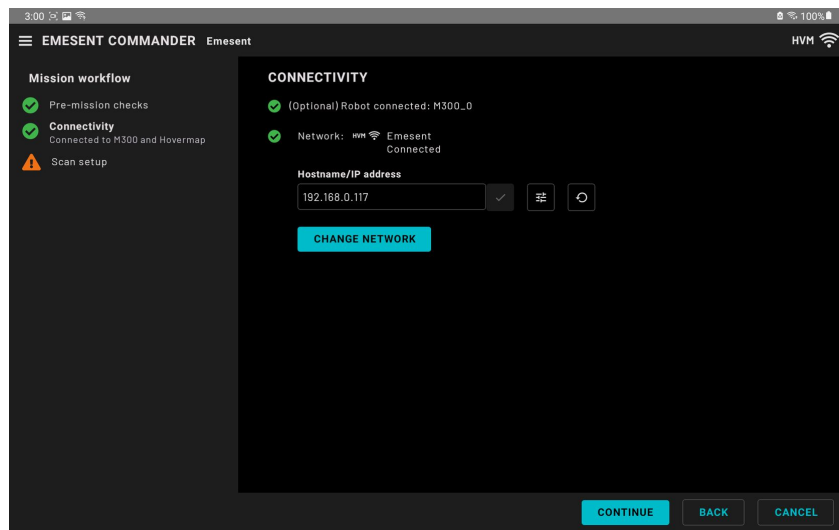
3:00

100%

EMESENT COMMANDER Emesent

HVM

Mission workflow

Pre-mission checks

Connectivity
Connected to M300 and Hovermap

Scan setup

CONNECTIVITY

(Optional) Robot connected: M300_0

Network: HVM Emesent Connected

Hostname/IP address

192.168.0.117

CHANGE NETWORK

CONTINUE

BACK

CANCEL